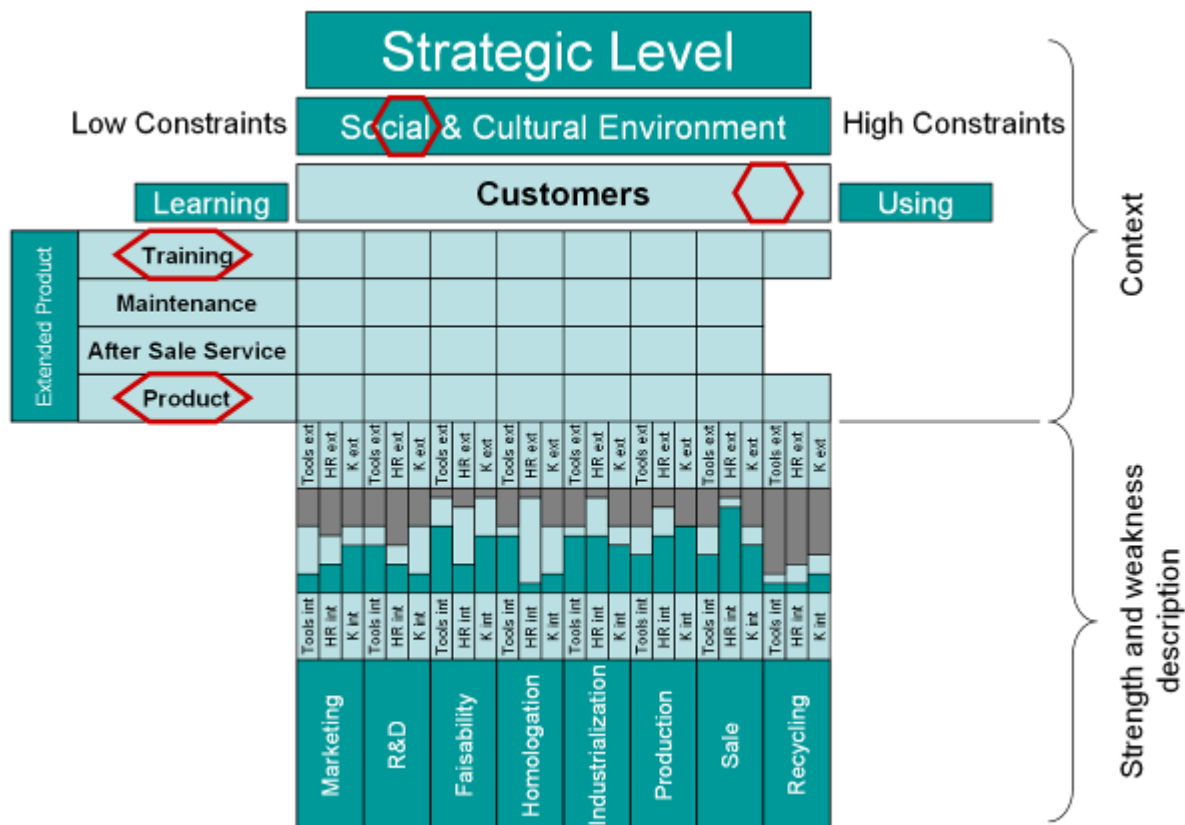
Strategic Level

Low Constraints

Social & Cultural Environment

High Constraints

Learning

Customers

Using

Extended Product

Training

Maintenance

After Sale Service

Product

Context

Tools ext HR ext K ext Tools ext HR ext K ext Tools ext HR ext K ext Tools ext HR ext K ext Tools ext HR ext K ext Tools ext HR ext K ext Tools ext HR ext K ext Tools ext HR ext K ext

Tools int HR int K int Tools int HR int K int Tools int HR int K int Tools int HR int K int Tools int HR int K int Tools int HR int K int Tools int HR int K int Tools int HR int K int

Marketing

R&D

Faisability

Homologation

Industrialization

Production

Sale

Recycling

Strength and weakness description